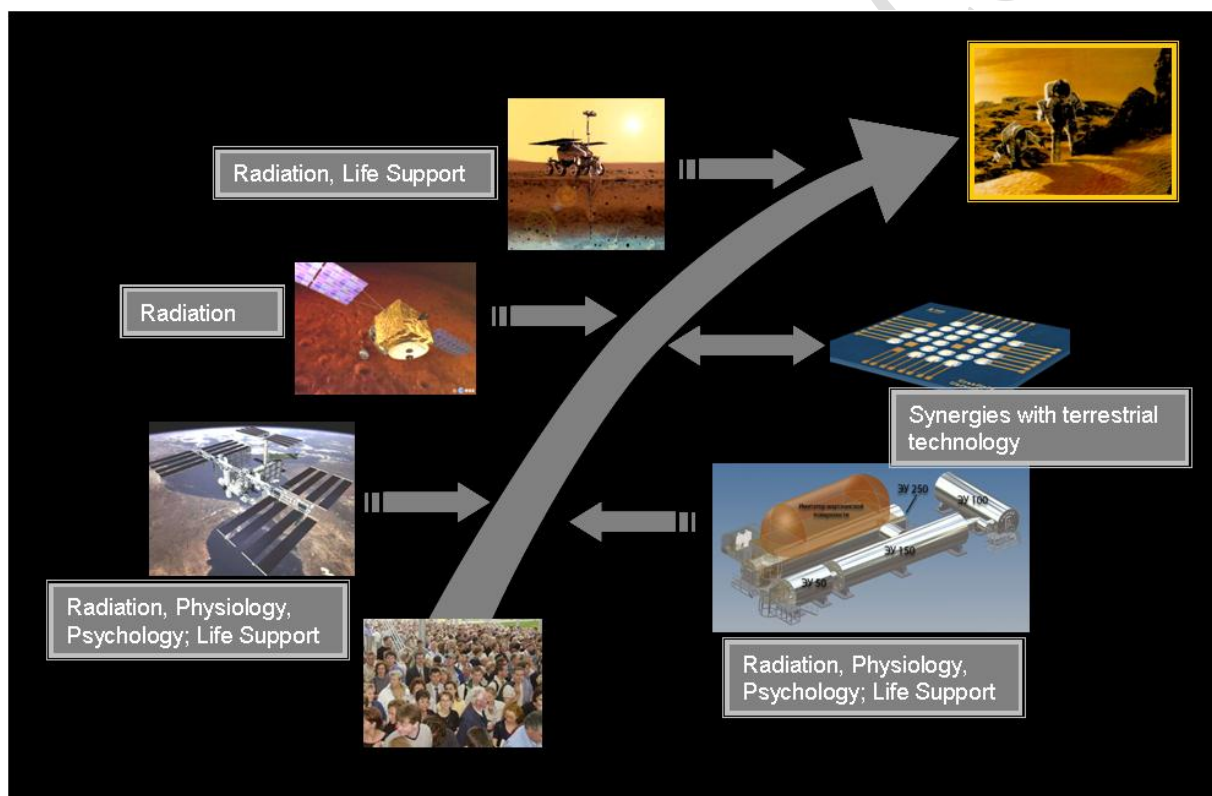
Radiation, Life Support

Radiation

Synergies with terrestrial technology

Radiation, Physiology, Psychology; Life Support

ЭУ 250

ЭУ 100

ЭУ 150

ЭУ 50

Radiation, Physiology, Psychology; Life Support